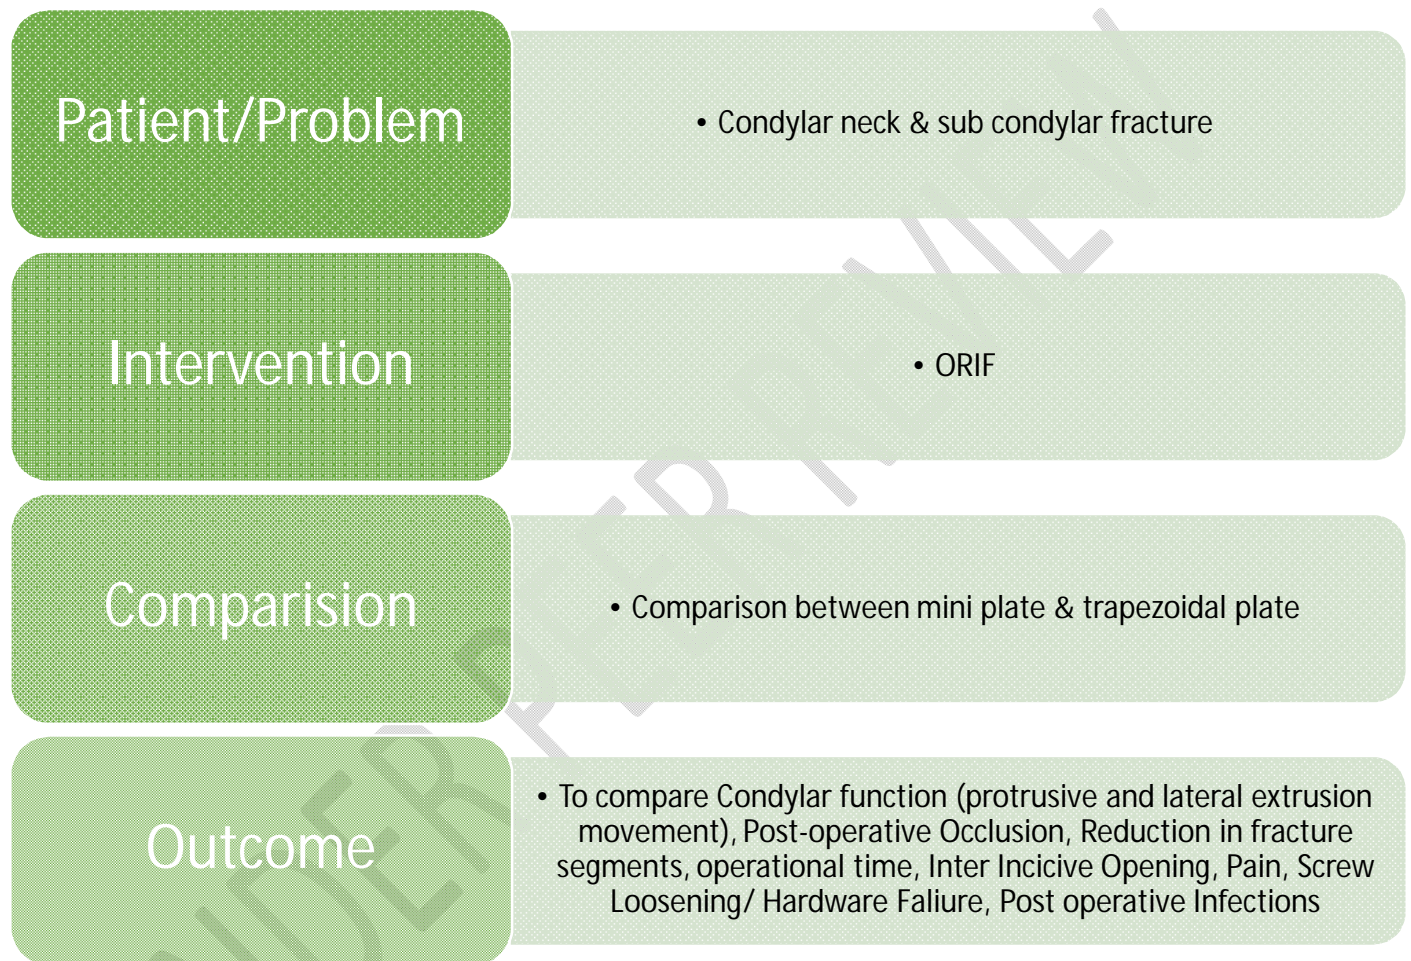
Patient/Problem

• Condylar neck & sub condylar fracture

Intervention

• ORIF

Comparision

• Comparison between mini plate & trapezoidal plate

Outcome

• To compare Condylar function (protrusive and lateral extrusion movement), Post-operative Occlusion, Reduction in fracture segments, operational time, Inter Incicive Opening, Pain, Screw Loosening/ Hardware Faliure, Post operative Infections

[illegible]ER PREVIEW